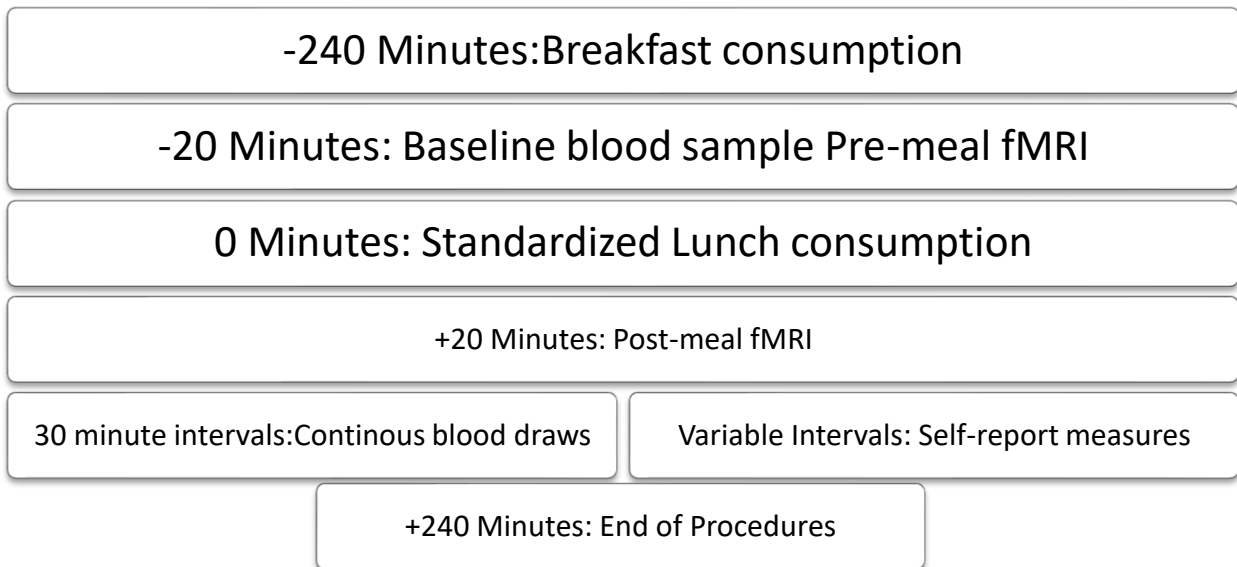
-240 Minutes:Breakfast consumption

-20 Minutes: Baseline blood sample Pre-meal fMRI

0 Minutes: Standardized Lunch consumption

+20 Minutes: Post-meal fMRI

30 minute intervals:Continous blood draws

Variable Intervals: Self-report measures

+240 Minutes: End of Procedures